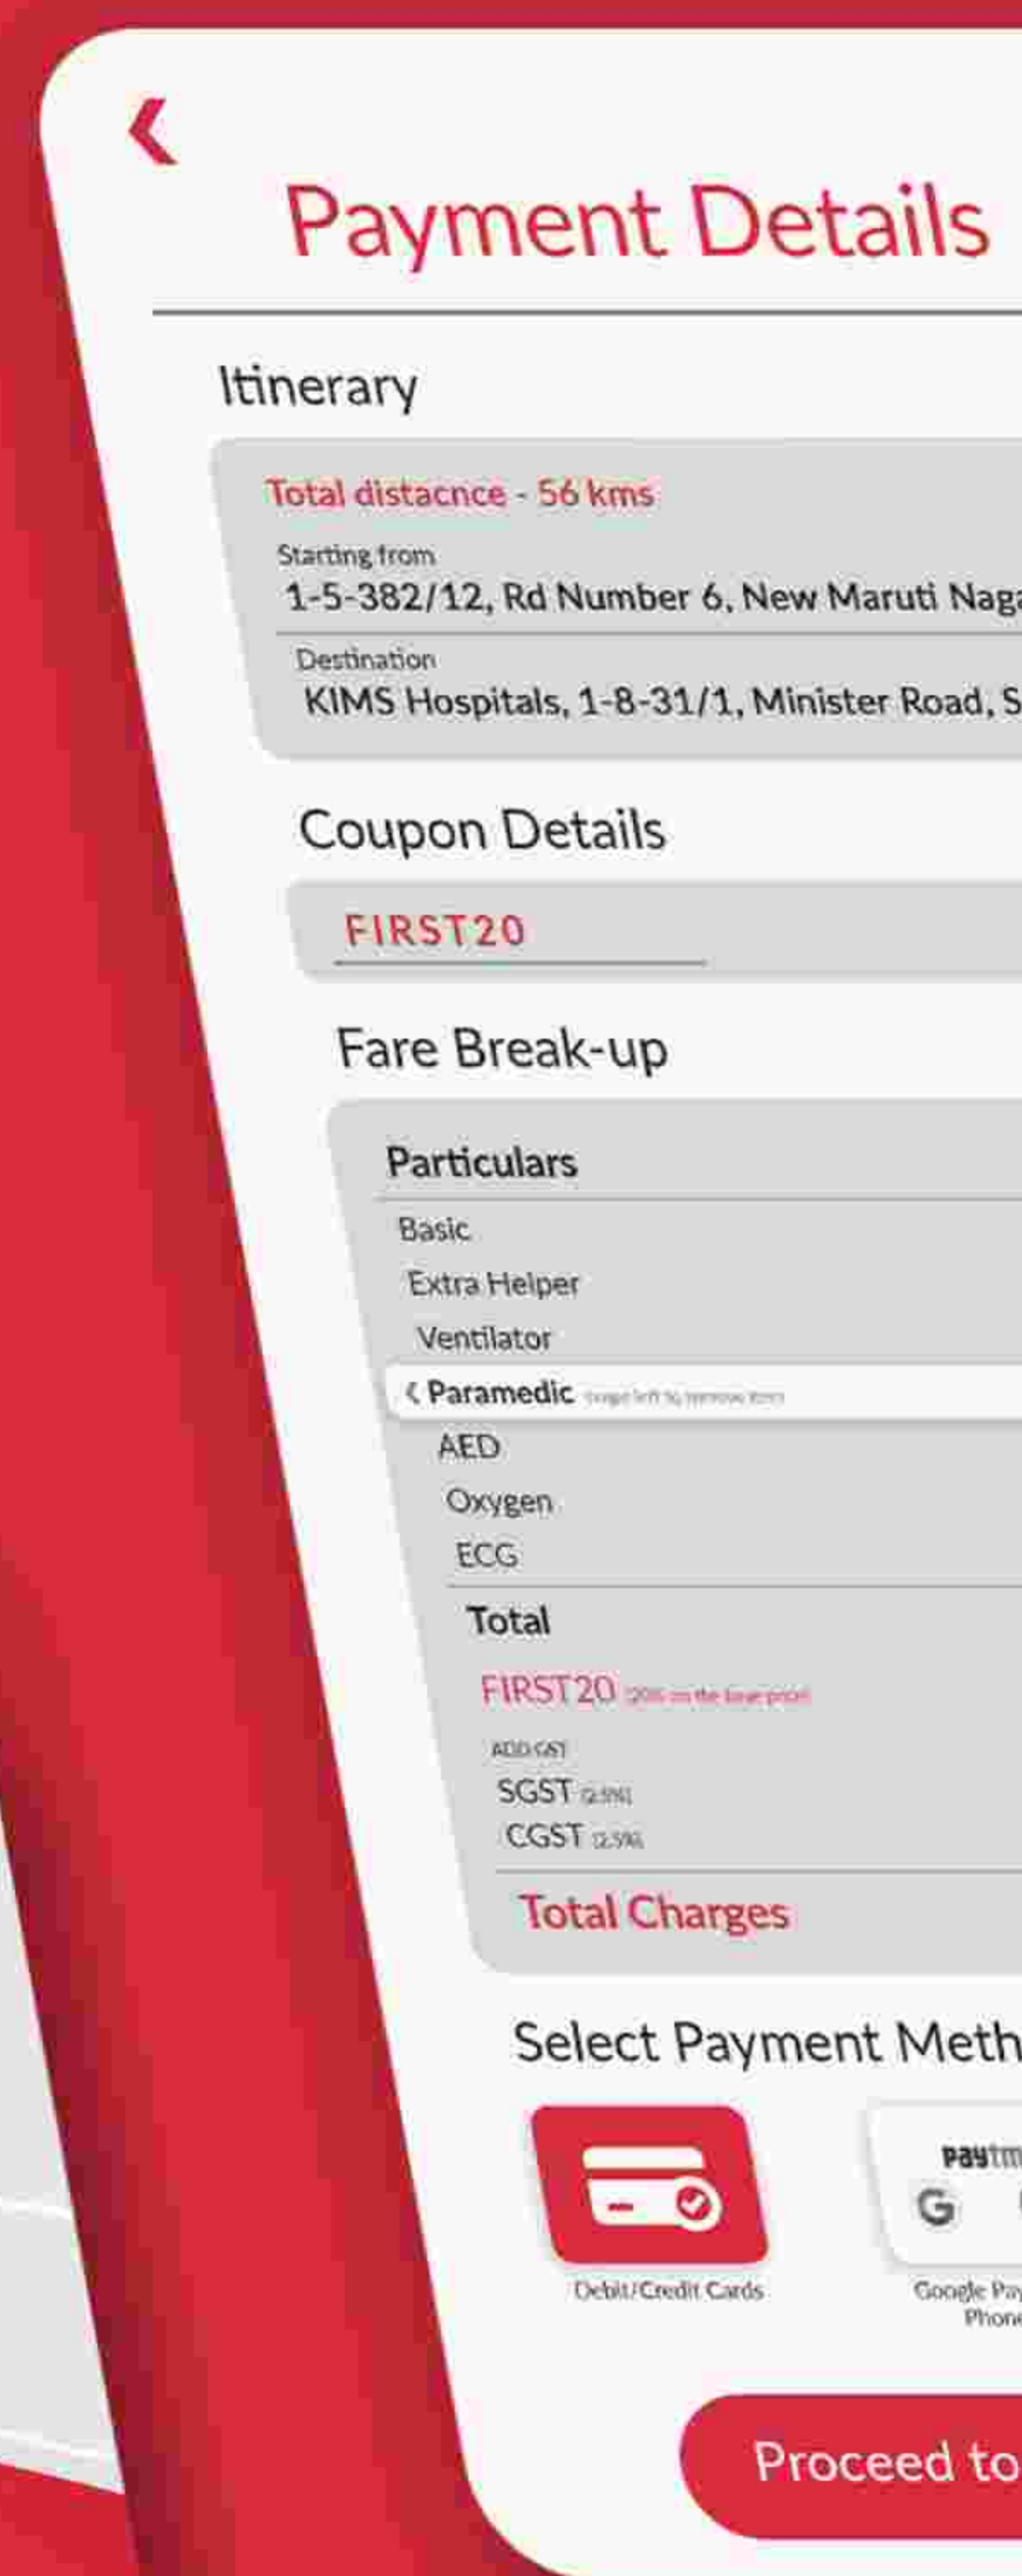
Payment Details

Itinerary

Total distacnce - 56 kms

Starting from
1-5-382/12, Rd Number 6, New Maruti Naga

Destination
KIMS Hospitals, 1-8-31/1, Minister Road, S

Coupon Details

FIRST20

Fare Break-up

Particulars
Basic
Extra Helper
Ventilator
Paramedic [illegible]
AED
Oxygen
ECG
Total
FIRST20 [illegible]
ADD GST
SGST (2.5%)
CGST (2.5%)
Total Charges

Select Payment Meth

Debit/Credit Cards

Paytm
G
Google Pay
Phone

Proceed to